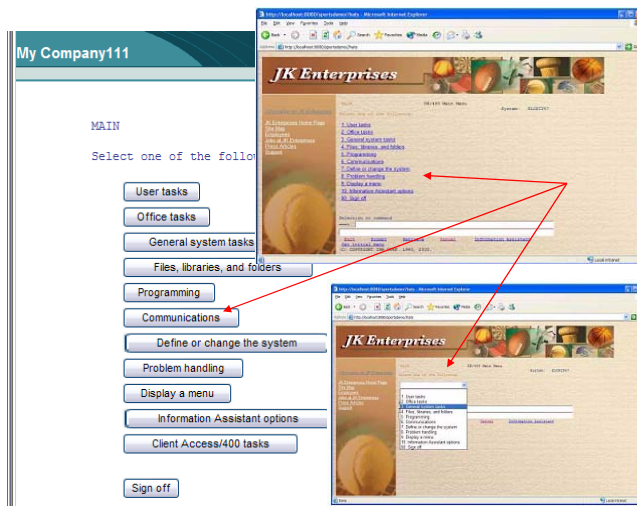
My Company111

MAIN

Select one of the follo

User tasks

Office tasks

General system tasks

Files, libraries, and folders

Programming

Communications

Define or change the system

Problem handling

Display a menu

Information Assistant options

Client Access/400 tasks

Sign off

http://localhost:8080/iseries/webfacing/ - Microsoft Internet Explorer

File Edit View Favorites Tools Help

Back Search Favorites Media

Address http://localhost:8080/

JK Enterprises

MAIN OS/400 Main Menu System: S1234567

Select one of the following:

JK Enterprises Home Page
Site Map
Employees
Jobs at JK Enterprises
Press Articles
Support

1. User tasks
2. Office tasks
3. General system tasks
4. Files, libraries, and folders
5. Programming
6. Communications
7. Define or change the system
8. Problem handling
9. Display a menu
10. Information Assistant options
90. Sign off

Selection or command
===>

Exit Prompt Retrieve Cancel Information Assistant
Set initial menu
(C) COPYRIGHT IBM CORP. 1980, 2003.

Local intranet

http://localhost:8080/iseries/webfacing/ - Microsoft Internet Explorer

File Edit View Favorites Tools Help

JK Enterprises

MAIN OS/400 Main Menu System: S1234567

Select one of the following:

JK Enterprises Home Page
Site Map
Employees
Jobs at JK Enterprises
Press Articles
Support

1. User tasks
2. Office tasks
3. General system tasks
4. Files, libraries, and folders
5. Programming
6. Communications
7. Define or change the system
8. Problem handling
9. Display a menu
10. Information Assistant options
90. Sign off

Cancel Information Assistant

Done Local intranet